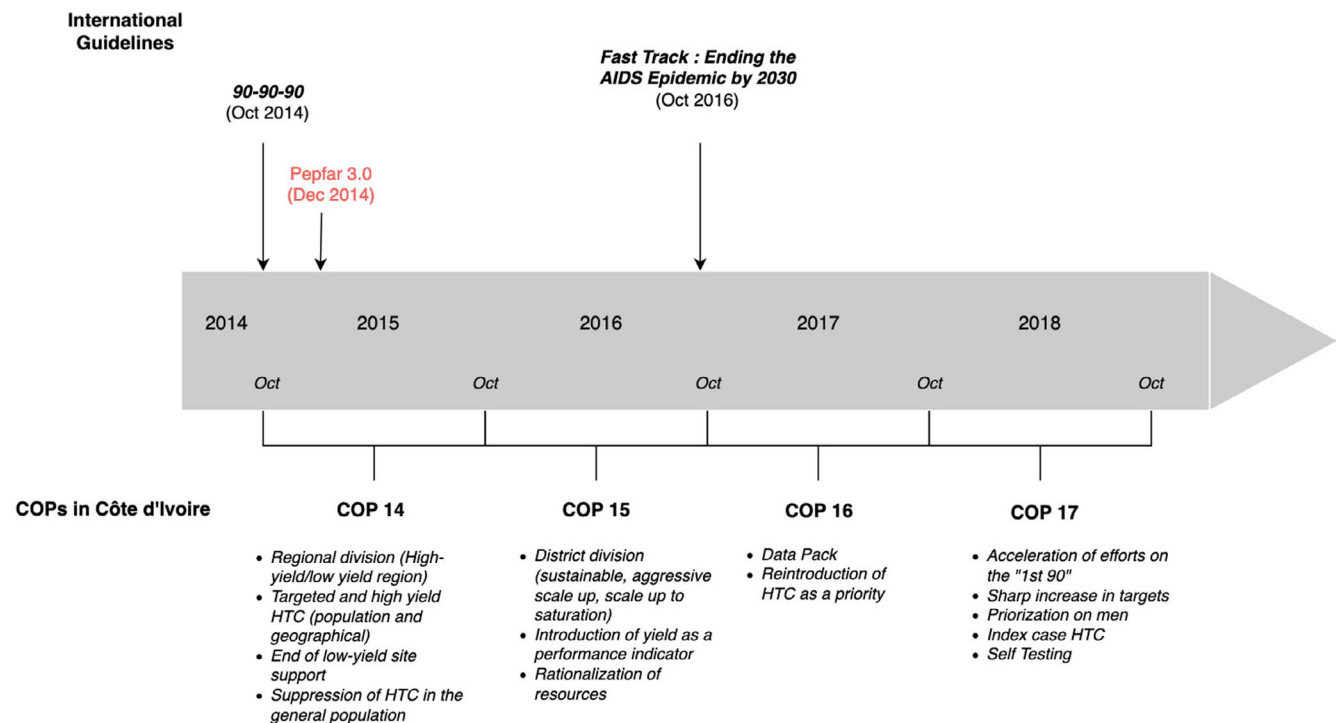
International Guidelines

90-90-90
(Oct 2014)

Pepfar 3.0
(Dec 2014)

Fast Track : Ending the AIDS Epidemic by 2030
(Oct 2016)

2014 2015 2016 2017 2018

Oct Oct Oct Oct Oct

COPs in Côte d'Ivoire

COP 14

- Regional division (High-yield/low yield region)
- Targeted and high yield HTC (population and geographical)
- End of low-yield site support
- Suppression of HTC in the general population

COP 15

- District division (sustainable, aggressive scale up, scale up to saturation)
- Introduction of yield as a performance indicator
- Rationalization of resources

COP 16

- Data Pack
- Reintroduction of HTC as a priority

COP 17

- Acceleration of efforts on the "1st 90"
- Sharp increase in targets
- Priorization on men
- Index case HTC
- Self Testing